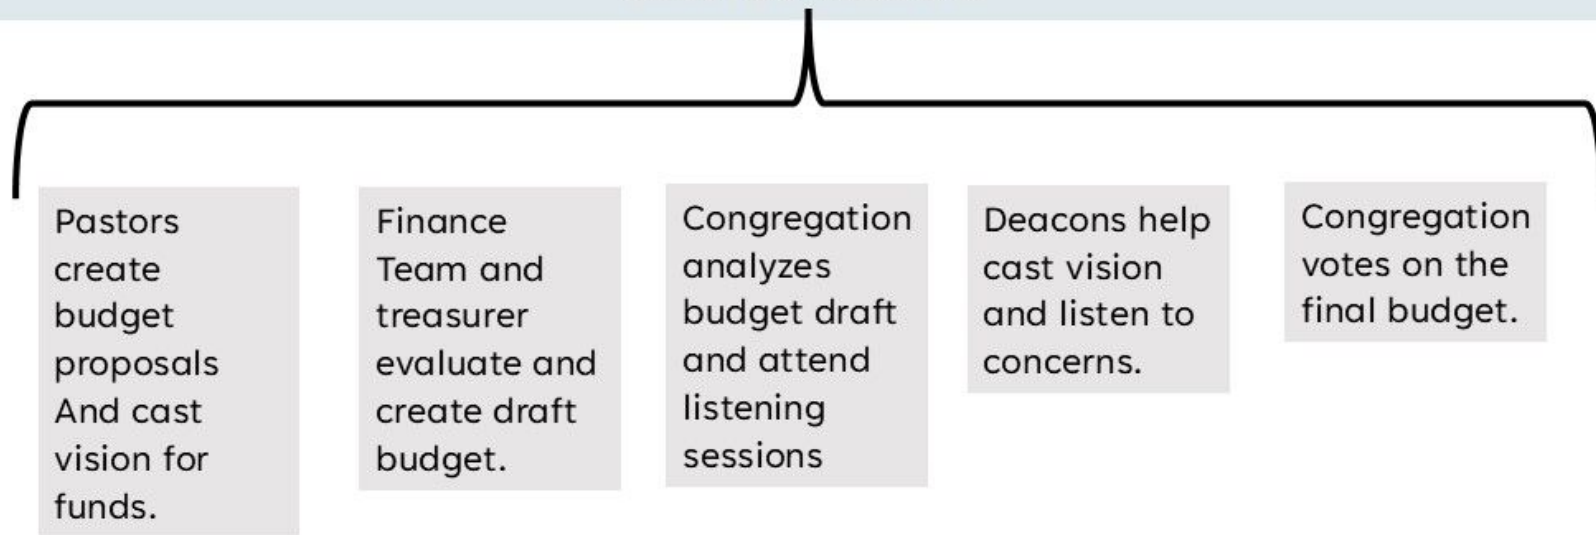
Pastors create budget proposals And cast vision for funds.

Finance Team and treasurer evaluate and create draft budget.

Congregation analyzes budget draft and attend listening sessions

Deacons help cast vision and listen to concerns.

Congregation votes on the final budget.